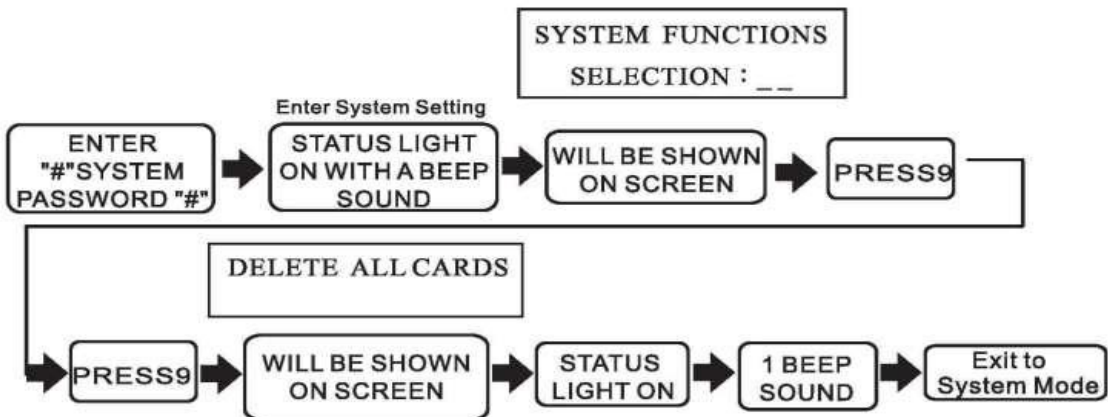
SYSTEM FUNCTIONS
SELECTION : _ _

Enter System Setting

ENTER "#"SYSTEM PASSWORD "#"

STATUS LIGHT ON WITH A BEEP SOUND

WILL BE SHOWN ON SCREEN

PRESS9

DELETE ALL CARDS

PRESS9

WILL BE SHOWN ON SCREEN

STATUS LIGHT ON

1 BEEP SOUND

Exit to System Mode